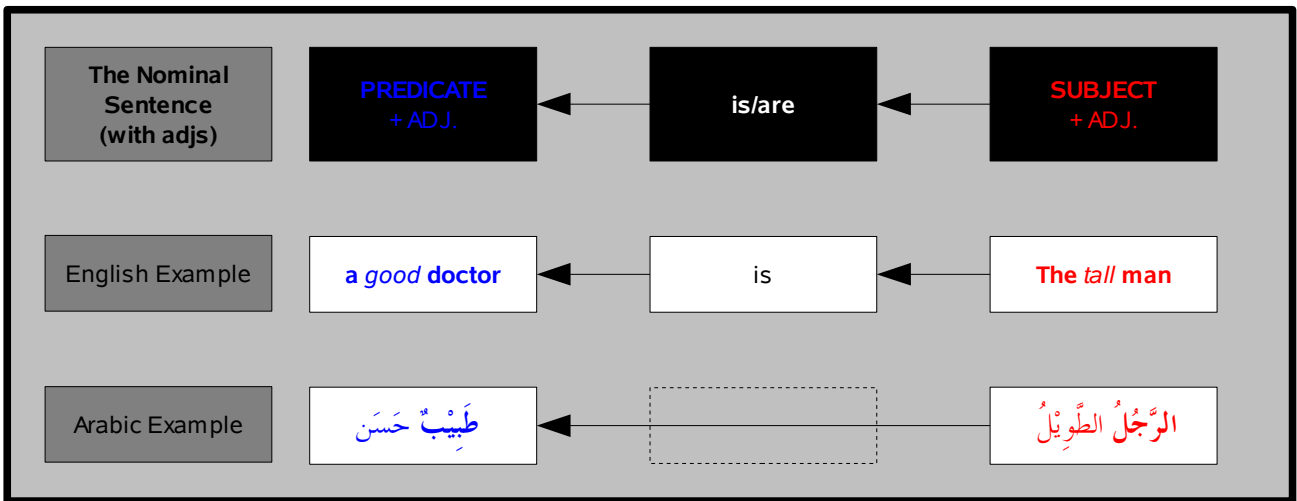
| The Nominal Sentence (with adjs) | PREDICATE + ADJ. | is/are | SUBJECT + ADJ. |
|---|---|---|---|
| English Example | a *good* doctor | is | The *tall* man |
| Arabic Example | طَبِيْبٌ حَسَن | | الرَّجُلُ الطَّوِيْلُ |